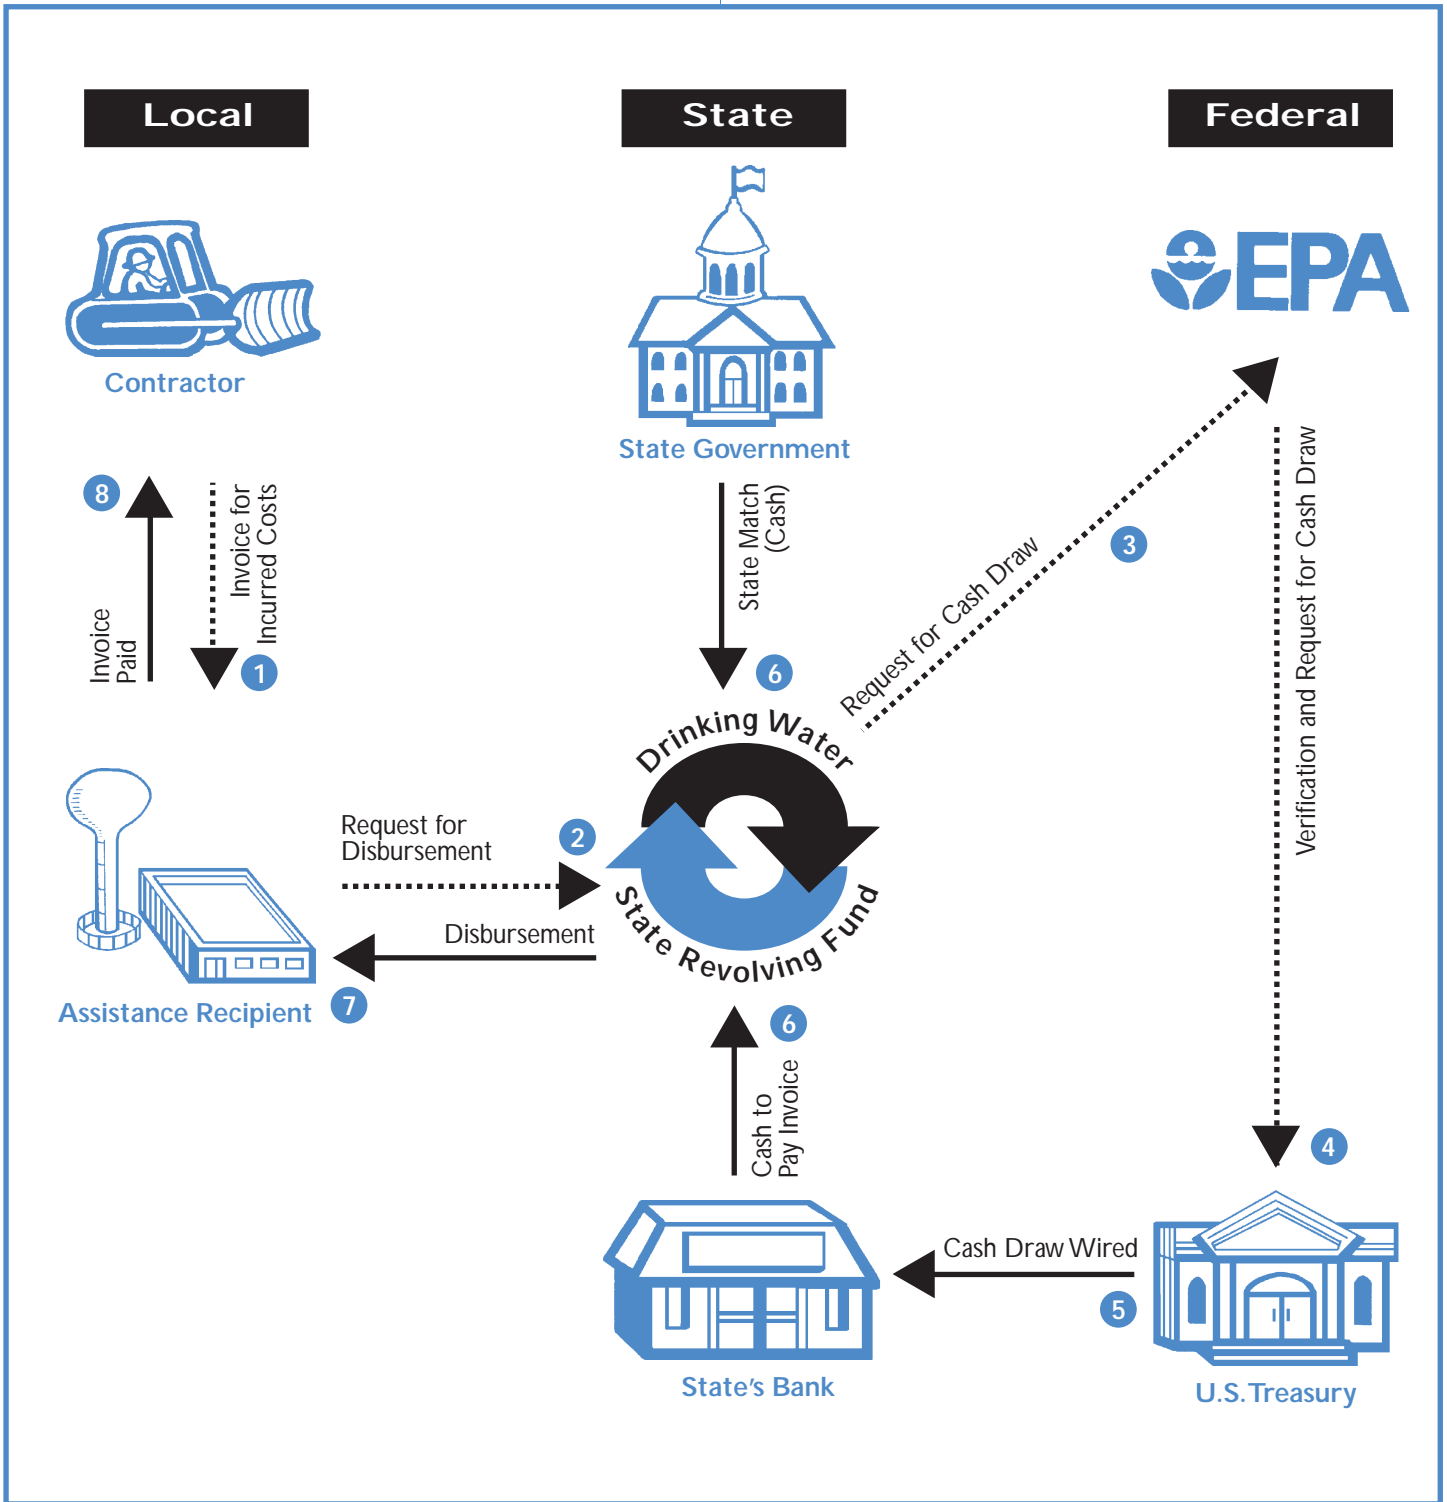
Local

State

Federal

Contractor

State Government

EPA

8

Invoice Paid

Invoice for Incurred Costs

1

State Match (Cash)

6

Request for Cash Draw

3

Verification and Request for Cash Draw

Drinking Water

State Revolving Fund

Request for Disbursement

2

Disbursement

Assistance Recipient

7

6

Cash to Pay Invoice

4

Cash Draw Wired

5

State's Bank

U.S. Treasury